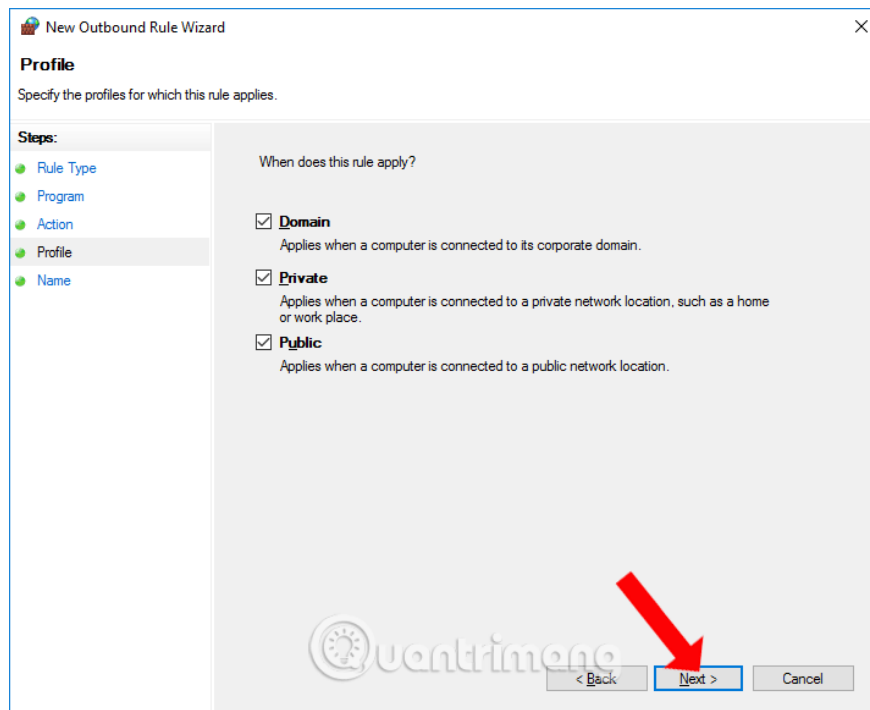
New Outbound Rule Wizard

Profile

Specify the profiles for which this rule applies.

Steps:

Rule Type

Program

Action

Profile

Name

When does this rule apply?

Domain

Applies when a computer is connected to its corporate domain.

Private

Applies when a computer is connected to a private network location, such as a home or work place.

Public

Applies when a computer is connected to a public network location.

Quantrimang

< Back

Next >

Cancel